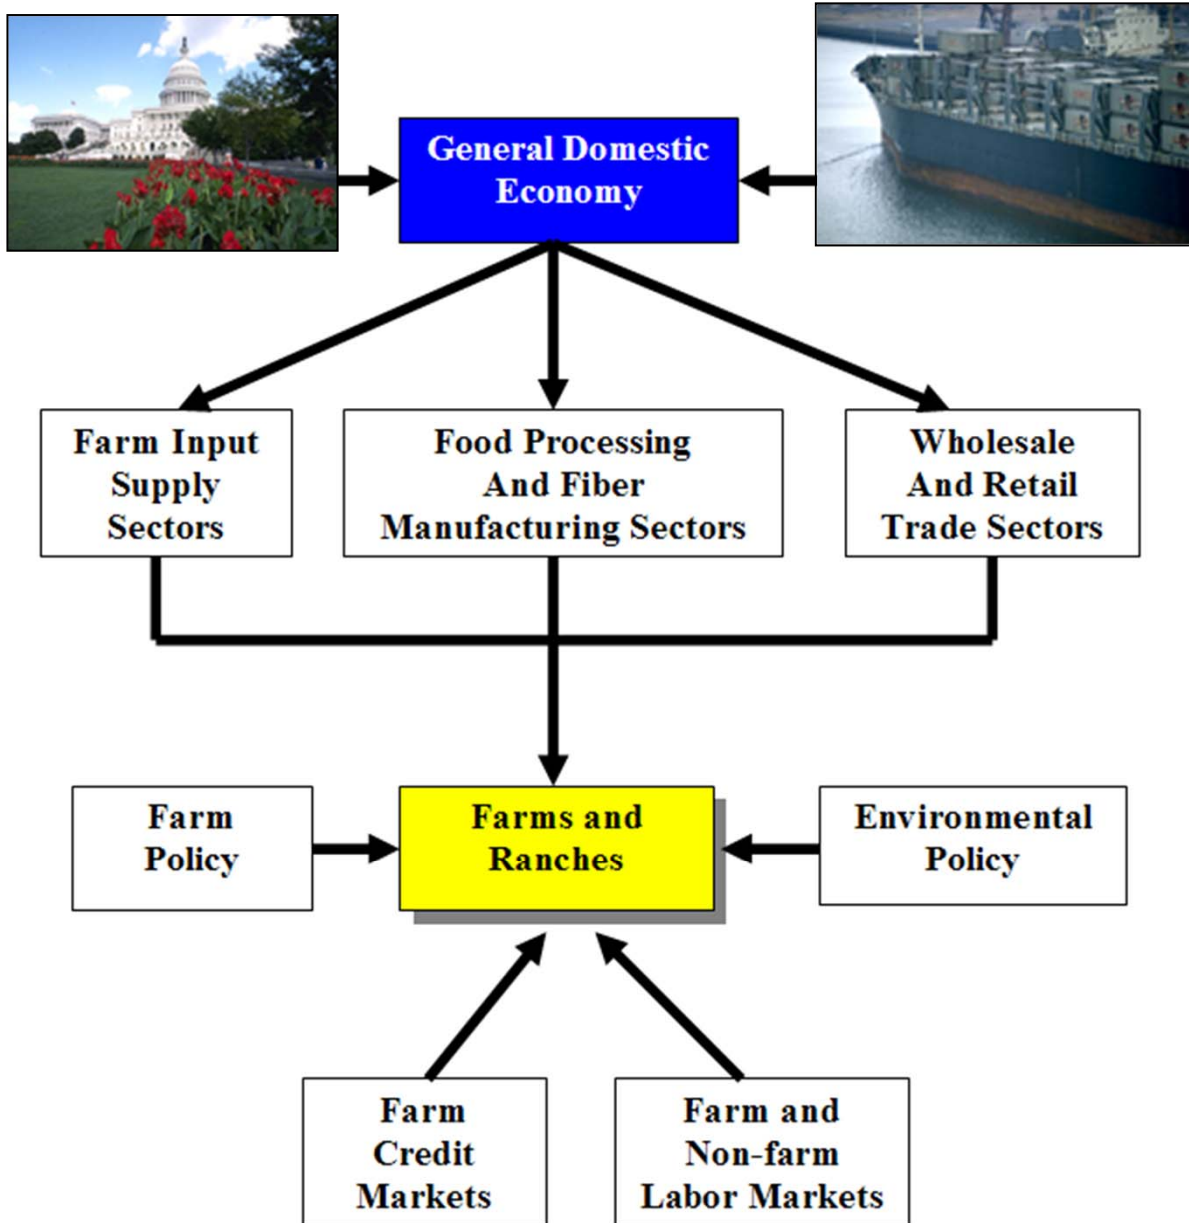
General Domestic Economy

Farm Input Supply Sectors

Food Processing And Fiber Manufacturing Sectors

Wholesale And Retail Trade Sectors

Farm Policy

Farms and Ranches

Environmental Policy

Farm Credit Markets

Farm and Non-farm Labor Markets